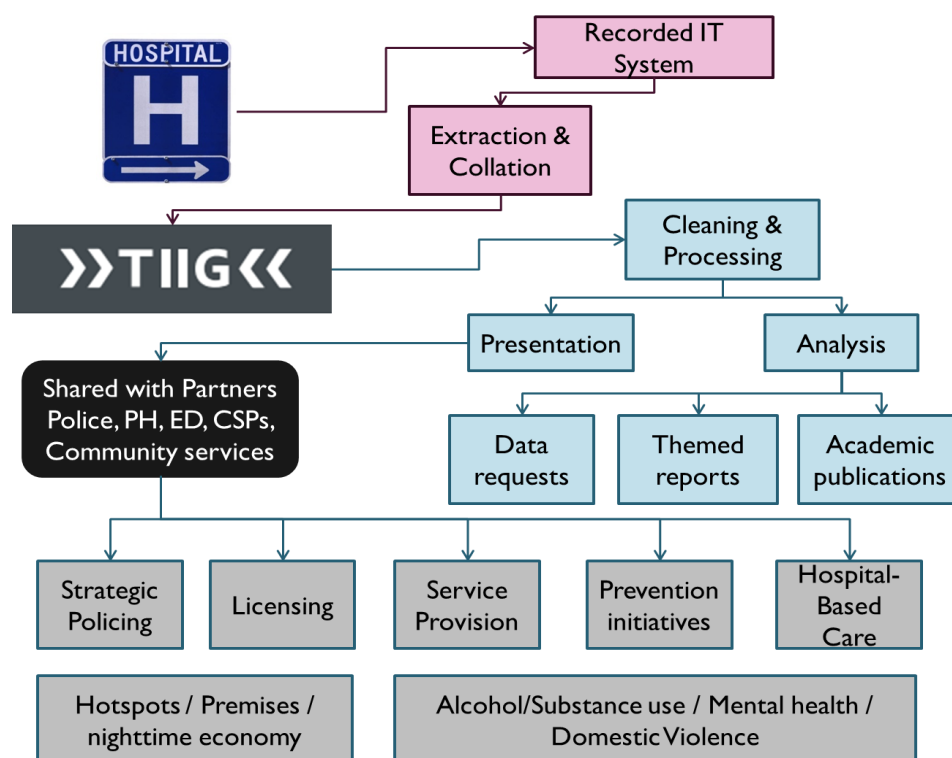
HOSPITAL

H

Recorded IT System

Extraction & Collation

TIIG

Cleaning & Processing

Presentation

Analysis

Shared with Partners Police, PH, ED, CSPs, Community services

Data requests

Themed reports

Academic publications

Strategic Policing

Licensing

Service Provision

Prevention initiatives

Hospital-Based Care

Hotspots / Premises / nighttime economy

Alcohol/Substance use / Mental health / Domestic Violence